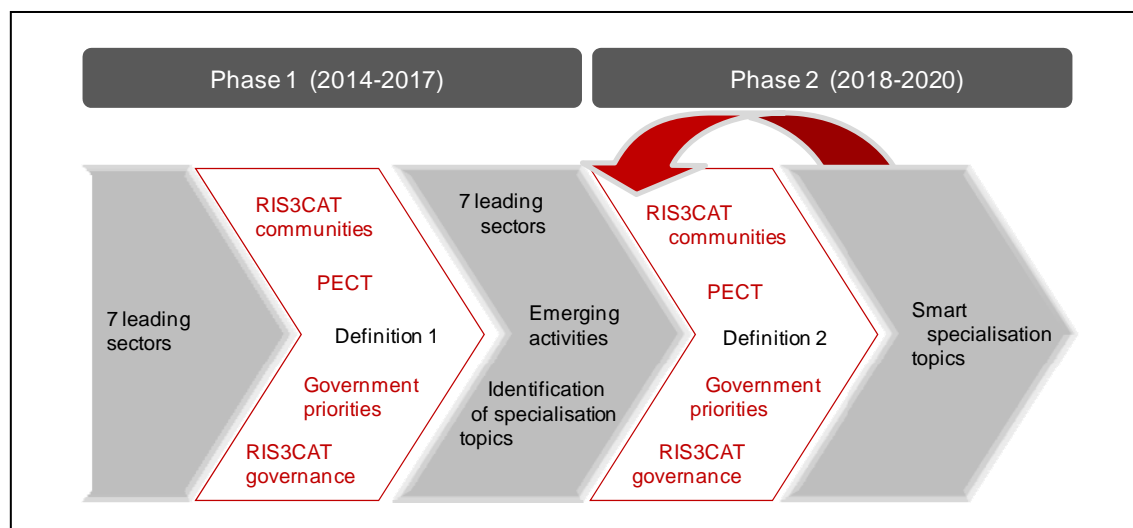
Phase 1 (2014-2017)

Phase 2 (2018-2020)

7 leading sectors

RIS3CAT communities

PECT

Definition 1

Government priorities

RIS3CAT governance

7 leading sectors

Emerging activities

Identification of specialisation topics

RIS3CAT communities

PECT

Definition 2

Government priorities

RIS3CAT governance

Smart specialisation topics